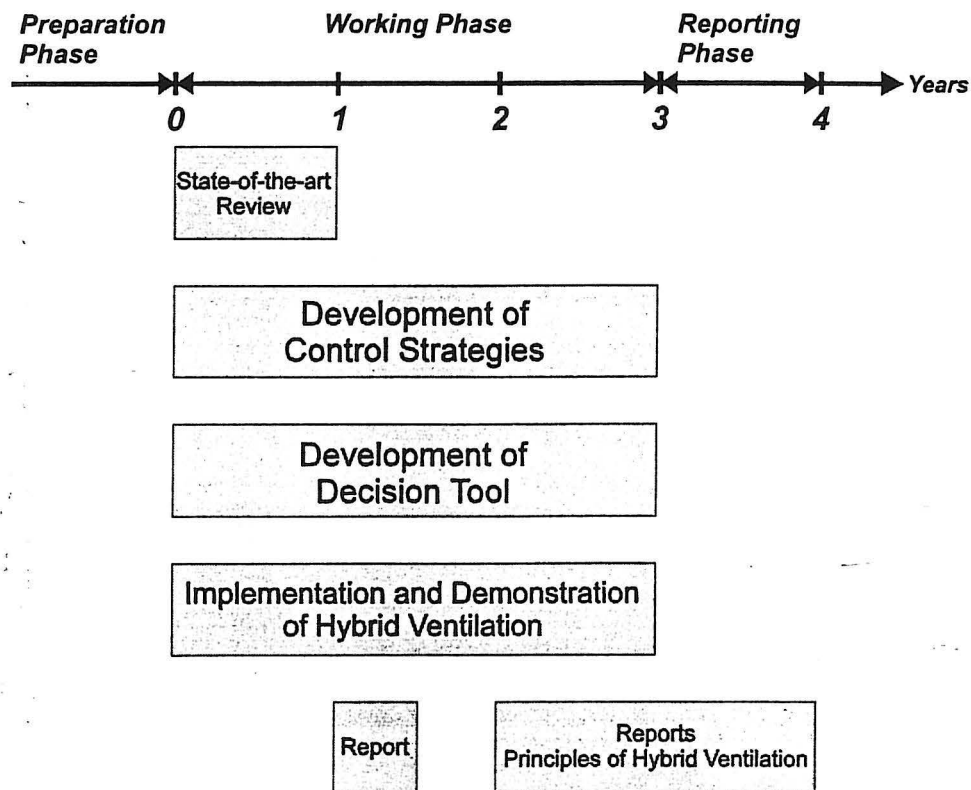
Preparation Phase

Working Phase

Reporting Phase

Years

0

1

2

3

4

State-of-the-art Review

Development of Control Strategies

Development of Decision Tool

Implementation and Demonstration of Hybrid Ventilation

Report

Reports Principles of Hybrid Ventilation